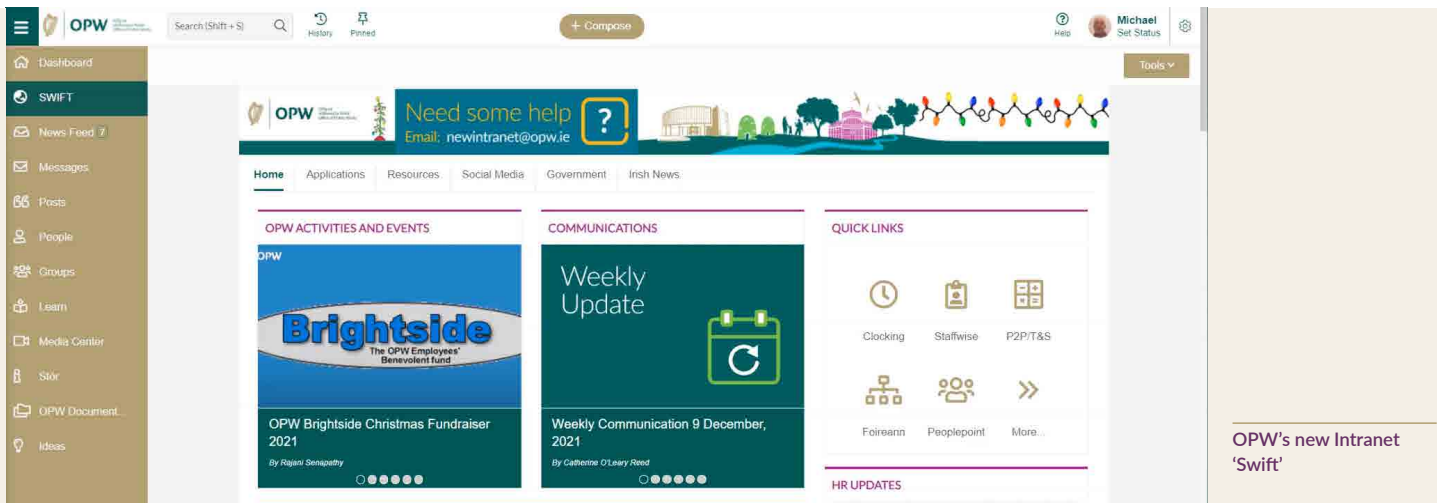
OPW

Search (Shift + S)

History

Pinned

+ Compose

Help

Michael
Set Status

Dashboard

SWIFT

News Feed 7

Messages

Posts

People

Groups

Learn

Media Center

Stór

OPW Document...

Ideas

Tools

OPW

Need some help ?
Email: newintranet@opw.ie

Home Applications Resources Social Media Government Irish News

OPW ACTIVITIES AND EVENTS

OPW

Brightside
The OPW Employees' Benevolent fund

OPW Brightside Christmas Fundraiser 2021

By Rajani Senapathy

COMMUNICATIONS

Weekly Update

Weekly Communication 9 December, 2021

By Catherine O'Leary Reed

QUICK LINKS

Clocking

Staffwise

P2P/T&S

Foireann

Peoplepoint

More...

HR UPDATES

OPW's new Intranet 'Swift'